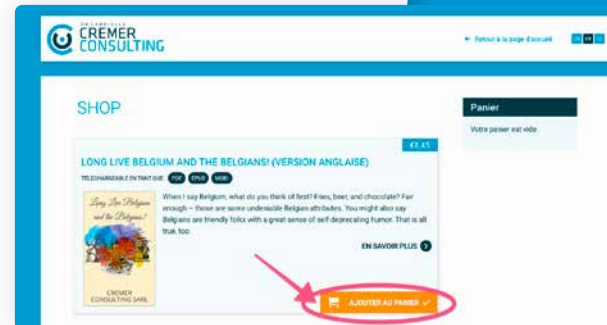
DR GABRIELLE
CREMER
CONSULTING

← Retour à la page d'accueil

SHOP

Panier

Votre panier est vide.

€1.45

LONG LIVE BELGIUM AND THE BELGIANS! (VERSION ANGLAISE)

TÉLÉCHARGEABLE EN TANT QUE: PDF EPUB MOBI

Long Live Belgium and the Belgians!

CREMER CONSULTING SARL

When I say Belgium, what do you think of first? Fries, beer, and chocolate? Fair enough – those are some undeniable Belgian attributes. You might also say Belgians are friendly folks with a great sense of self deprecating humor. That is all true, too.

EN SAVOIR PLUS

AJOUTER AU PANIER